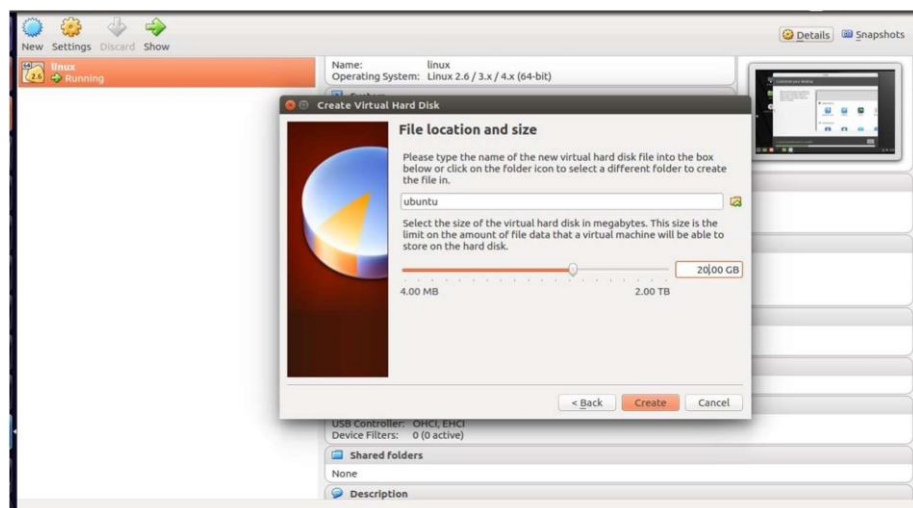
New Settings Discard Show

Details Snapshots

linux
Running

Name: linux
Operating System: Linux 2.6 / 3.x / 4.x (64-bit)

Create Virtual Hard Disk

File location and size

Please type the name of the new virtual hard disk file into the box below or click on the folder icon to select a different folder to create the file in.

ubuntu

Select the size of the virtual hard disk in megabytes. This size is the limit on the amount of file data that a virtual machine will be able to store on the hard disk.

20,00 GB

4.00 MB 2.00 TB

< Back Create Cancel

USB Controller: OHCI, EHCI
Device Filters: 0 (0 active)

Shared folders

None

Description